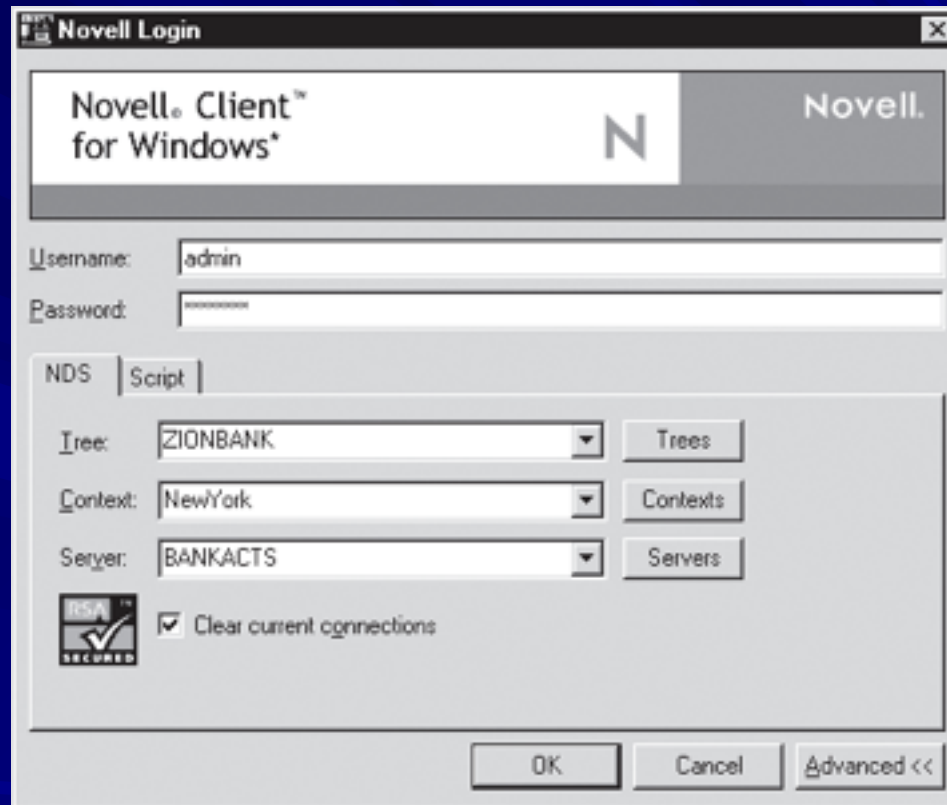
Novell Login

Novell® Client™
for Windows*

N

Novell.

Username: admin

Password: *********

NDS Script

Tree: ZIONBANK Trees

Context: NewYork Contexts

Server: BANKACTS Servers

RSA SECURED

Clear current connections

OK Cancel Advanced <<